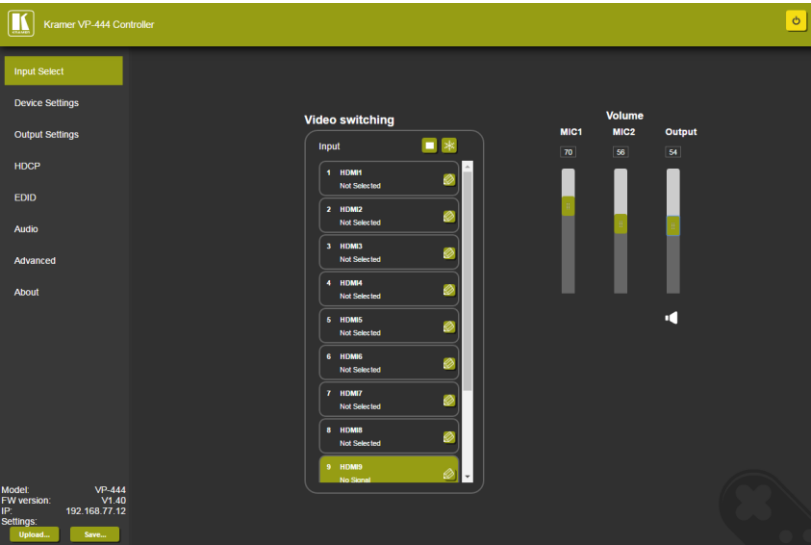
Kramer VP-444 Controller

Input Select
Device Settings
Output Settings
HDCP
EDID
Audio
Advanced
About

Video switching

Input

1 HDMI1
Not Selected
2 HDMI2
Not Selected
3 HDMI3
Not Selected
4 HDMI4
Not Selected
5 HDMI5
Not Selected
6 HDMI6
Not Selected
7 HDMI7
Not Selected
8 HDMI8
Not Selected
9 HDMI9
No Signal

Volume
MIC1 MIC2 Output
70 56 54

Model: VP-444
FW version: V1.40
IP: 192.168.77.12
Settings:
Upload... Save...